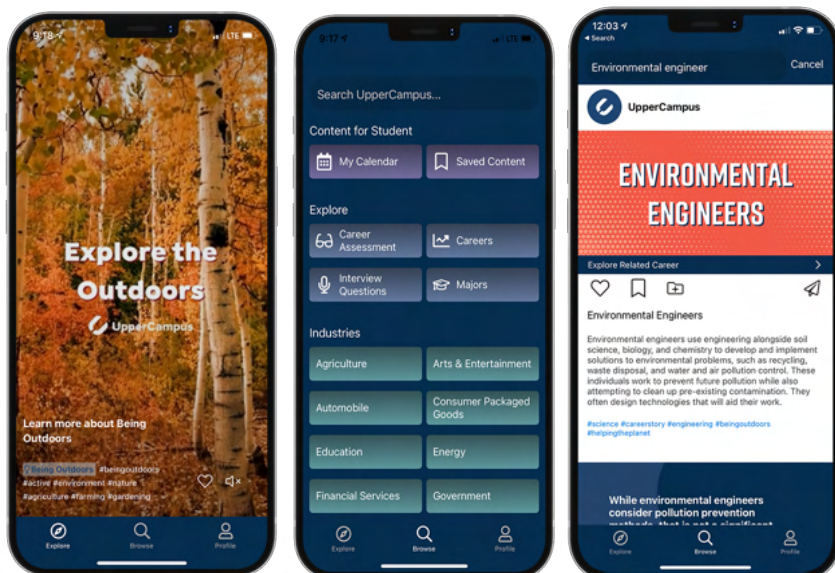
9:18 LTE

Explore the Outdoors

UpperCampus

Learn more about Being Outdoors

Being Outdoors #beingoutdoors #active #environment #nature #agriculture #farming #gardening

Explore Browse Profile

9:17 LTE

Search UpperCampus...

Content for Student

My Calendar
Saved Content

Explore

Career Assessment
Careers
Interview Questions
Majors

Industries

Agriculture
Arts & Entertainment
Automobile
Consumer Packaged Goods
Education
Energy
Financial Services
Government

Explore Browse Profile

12:03
◂ Search

Environmental engineer
Cancel

UpperCampus

ENVIRONMENTAL ENGINEERS

Explore Related Career

Environmental Engineers

Environmental engineers use engineering alongside soil science, biology, and chemistry to develop and implement solutions to environmental problems, such as recycling, waste disposal, and water and air pollution control. These individuals work to prevent future pollution while also attempting to clean up pre-existing contamination. They often design technologies that will aid their work.

#science #careerstory #engineering #beingoutdoors #helpingtheplanet

While environmental engineers consider pollution prevention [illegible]

Explore Browse Profile